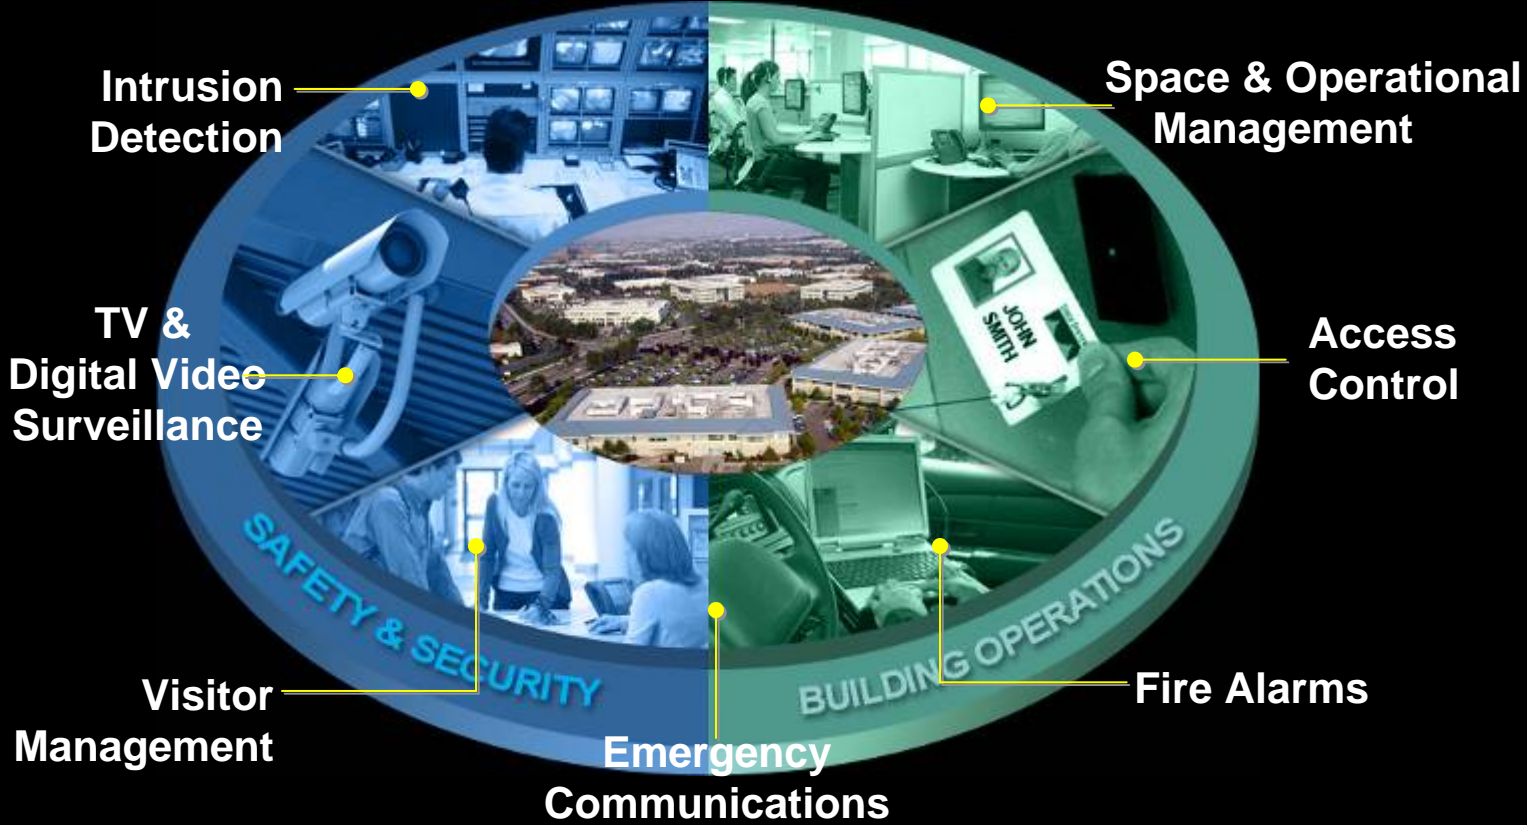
Intrusion Detection

Space & Operational Management

TV & Digital Video Surveillance

JOHN SMITH

Access Control

SAFETY & SECURITY

BUILDING OPERATIONS

Visitor Management

Fire Alarms

Emergency Communications